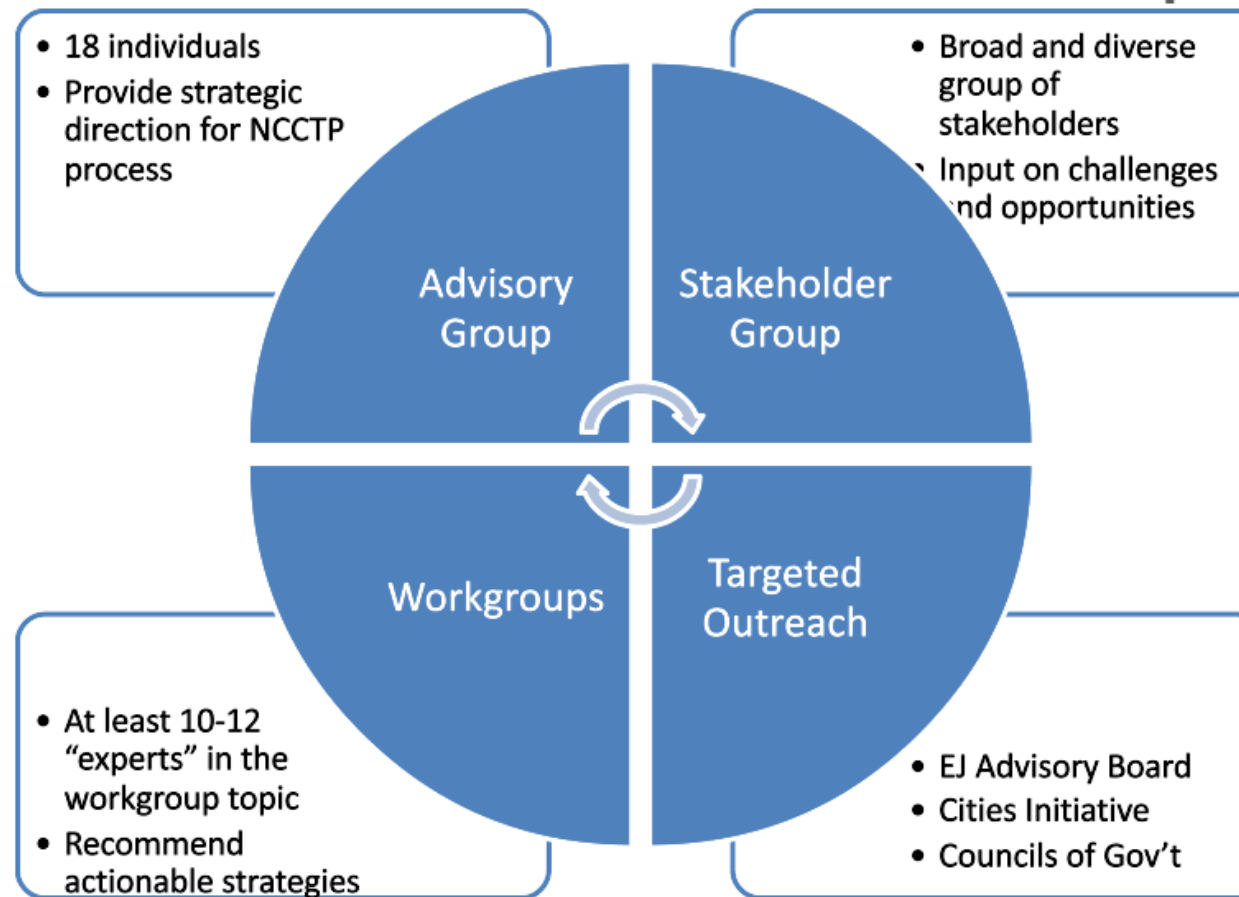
• 18 individuals
• Provide strategic direction for NCCTP process

• Broad and diverse group of stakeholders
• Input on challenges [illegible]nd opportunities

Advisory Group

Stakeholder Group

Workgroups

Targeted Outreach

• At least 10-12 “experts” in the workgroup topic
• Recommend actionable strategies

• EJ Advisory Board
• Cities Initiative
• Councils of Gov’t